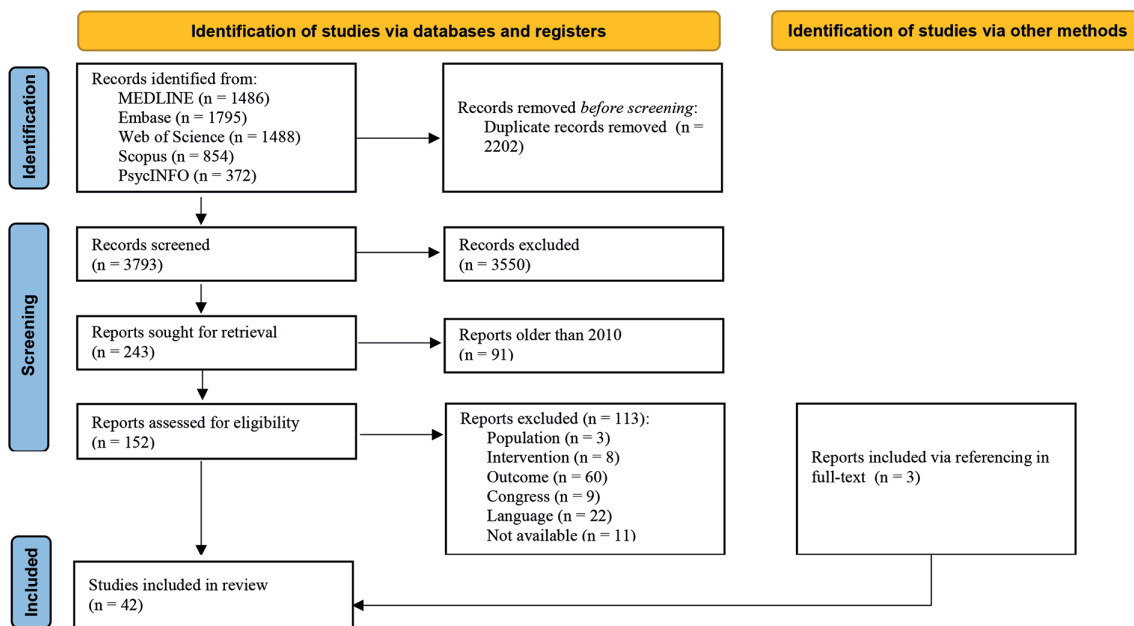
Identification of studies via databases and registers

Identification of studies via other methods

Identification

Records identified from:
MEDLINE (n = 1486)
Embase (n = 1795)
Web of Science (n = 1488)
Scopus (n = 854)
PsycINFO (n = 372)

Records removed *before screening*:
Duplicate records removed (n = 2202)

Screening

Records screened
(n = 3793)

Records excluded
(n = 3550)

Reports sought for retrieval
(n = 243)

Reports older than 2010
(n = 91)

Reports assessed for eligibility
(n = 152)

Reports excluded (n = 113):
Population (n = 3)
Intervention (n = 8)
Outcome (n = 60)
Congress (n = 9)
Language (n = 22)
Not available (n = 11)

Reports included via referencing in full-text (n = 3)

Included

Studies included in review
(n = 42)